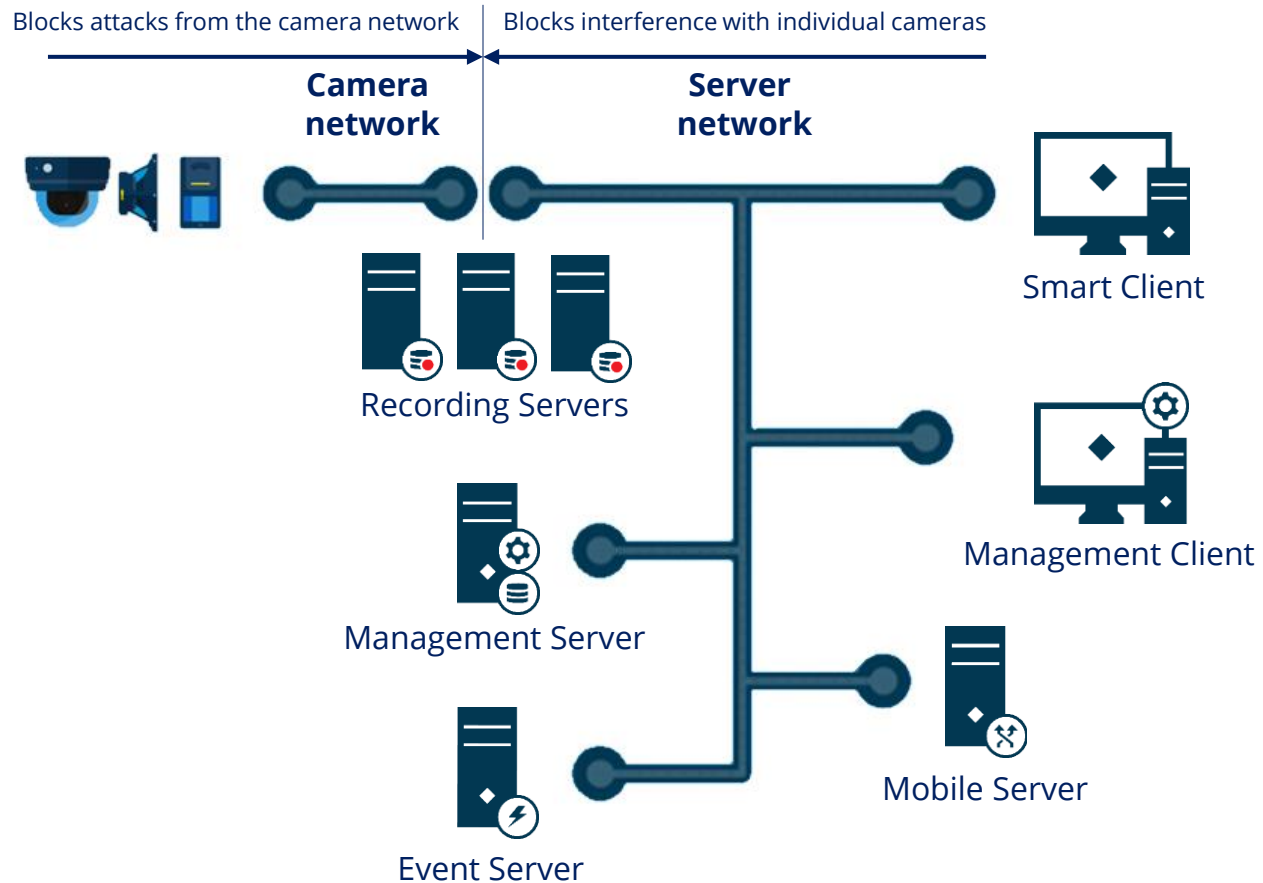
Blocks attacks from the camera network

Blocks interference with individual cameras

Camera network

Server network

Smart Client

Recording Servers

Management Client

Management Server

Mobile Server

Event Server